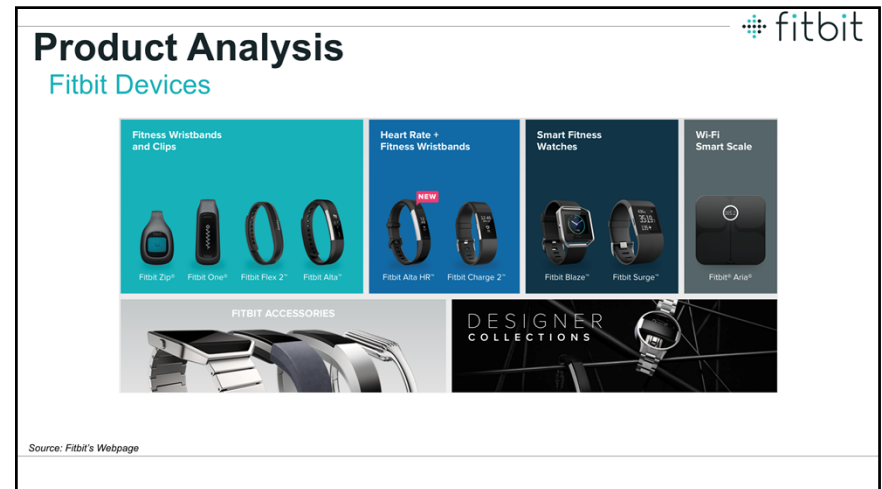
fitbit

Product Analysis
Fitbit Devices

Fitness Wristbands and Clips

Fitbit Zip® Fitbit One® Fitbit Flex 2™ Fitbit Alta™

Heart Rate + Fitness Wristbands

NEW

Fitbit Alta HR™ Fitbit Charge 2™

Smart Fitness Watches

Fitbit Blaze™ Fitbit Surge™

Wi-Fi Smart Scale

Fitbit® Aria®

FITBIT ACCESSORIES

DESIGNER COLLECTIONS

Source: Fitbit's Webpage